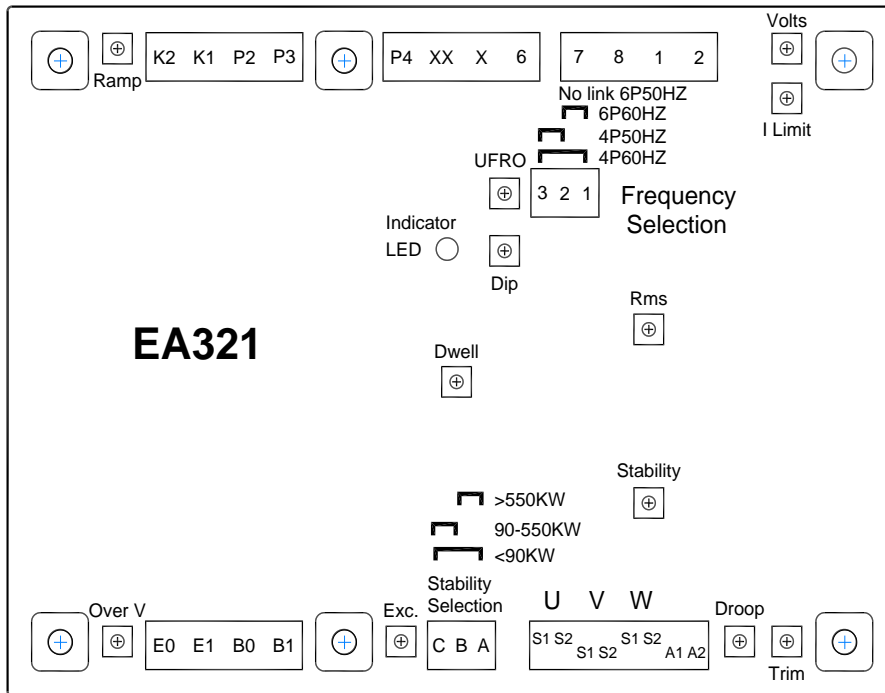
Ramp K2 K1 P2 P3 P4 XX X 6 7 8 1 2 Volts

No link 6P50HZ
6P60HZ
4P50HZ
4P60HZ

I Limit

UFRO 3 2 1 Frequency Selection

Indicator LED

Dip

Rms

EA321

Dwell

Stability

>550KW
90-550KW
<90KW

Over V E0 E1 B0 B1 Exc. Stability Selection C B A U V W S1 S2 S1 S2 S1 S2 A1 A2 Droop Trim